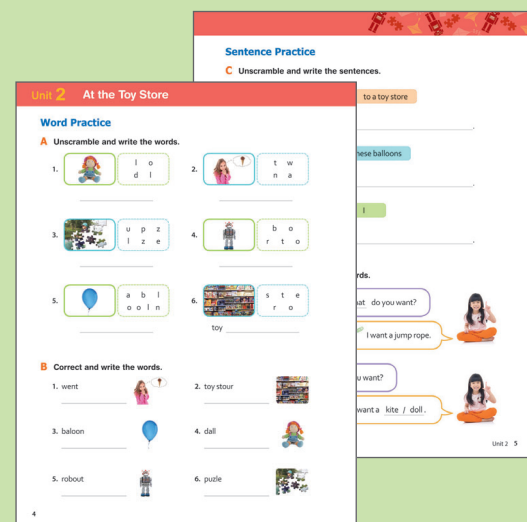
Unit 2 At the Toy Store

Word Practice

A Unscramble and write the words.

1. l o d l

2. t w n a

3. u p z l z e

4. b o r t o

5. a b l o o l n

6. s t e r o

toy

B Correct and write the words.

1. went

2. toy stour

3. baloon

4. dall

5. robout

6. puzle

4

Sentence Practice

C Unscramble and write the sentences.

to a toy store

hese balloons

I

rds.

at do you want?

I want a jump rope.

u want?

want a kite / doll.

Unit 2 5